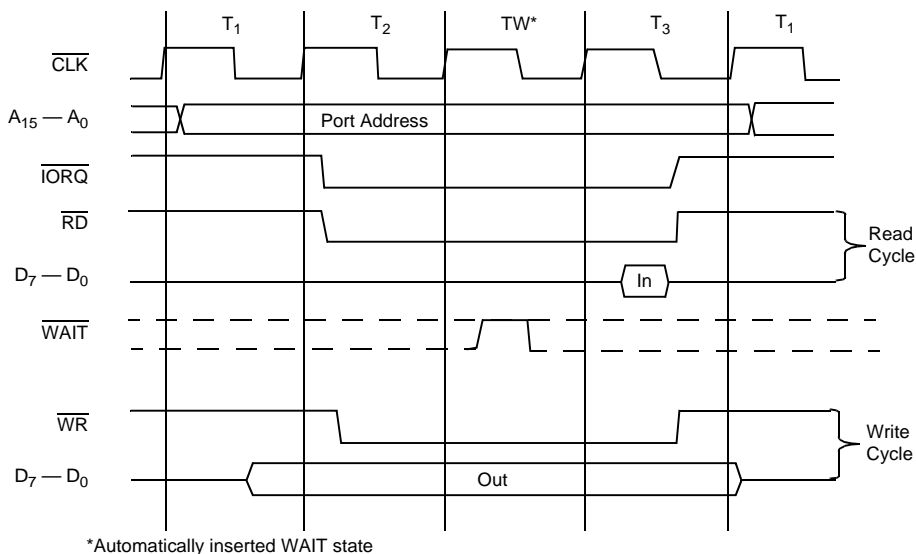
$T_1$ $T_2$ TW* $T_3$ $T_1$

$\overline{CLK}$

$A_{15}$ — $A_0$

Port Address

$\overline{IORQ}$

$\overline{RD}$

$D_7$ — $D_0$

In

Read Cycle

$\overline{WAIT}$

$\overline{WR}$

$D_7$ — $D_0$

Out

Write Cycle

*Automatically inserted WAIT state